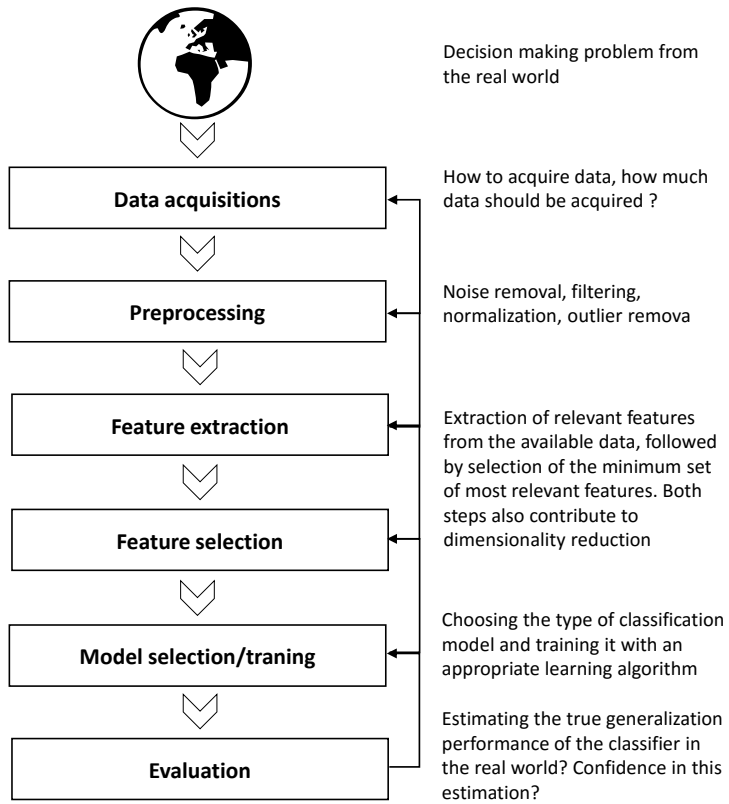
Decision making problem from the real world

Data acquisitions

How to acquire data, how much data should be acquired ?

Preprocessing

Noise removal, filtering, normalization, outlier remova

Feature extraction

Extraction of relevant features from the available data, followed by selection of the minimum set of most relevant features. Both steps also contribute to dimensionality reduction

Feature selection

Model selection/traning

Choosing the type of classification model and training it with an appropriate learning algorithm

Evaluation

Estimating the true generalization performance of the classifier in the real world? Confidence in this estimation?